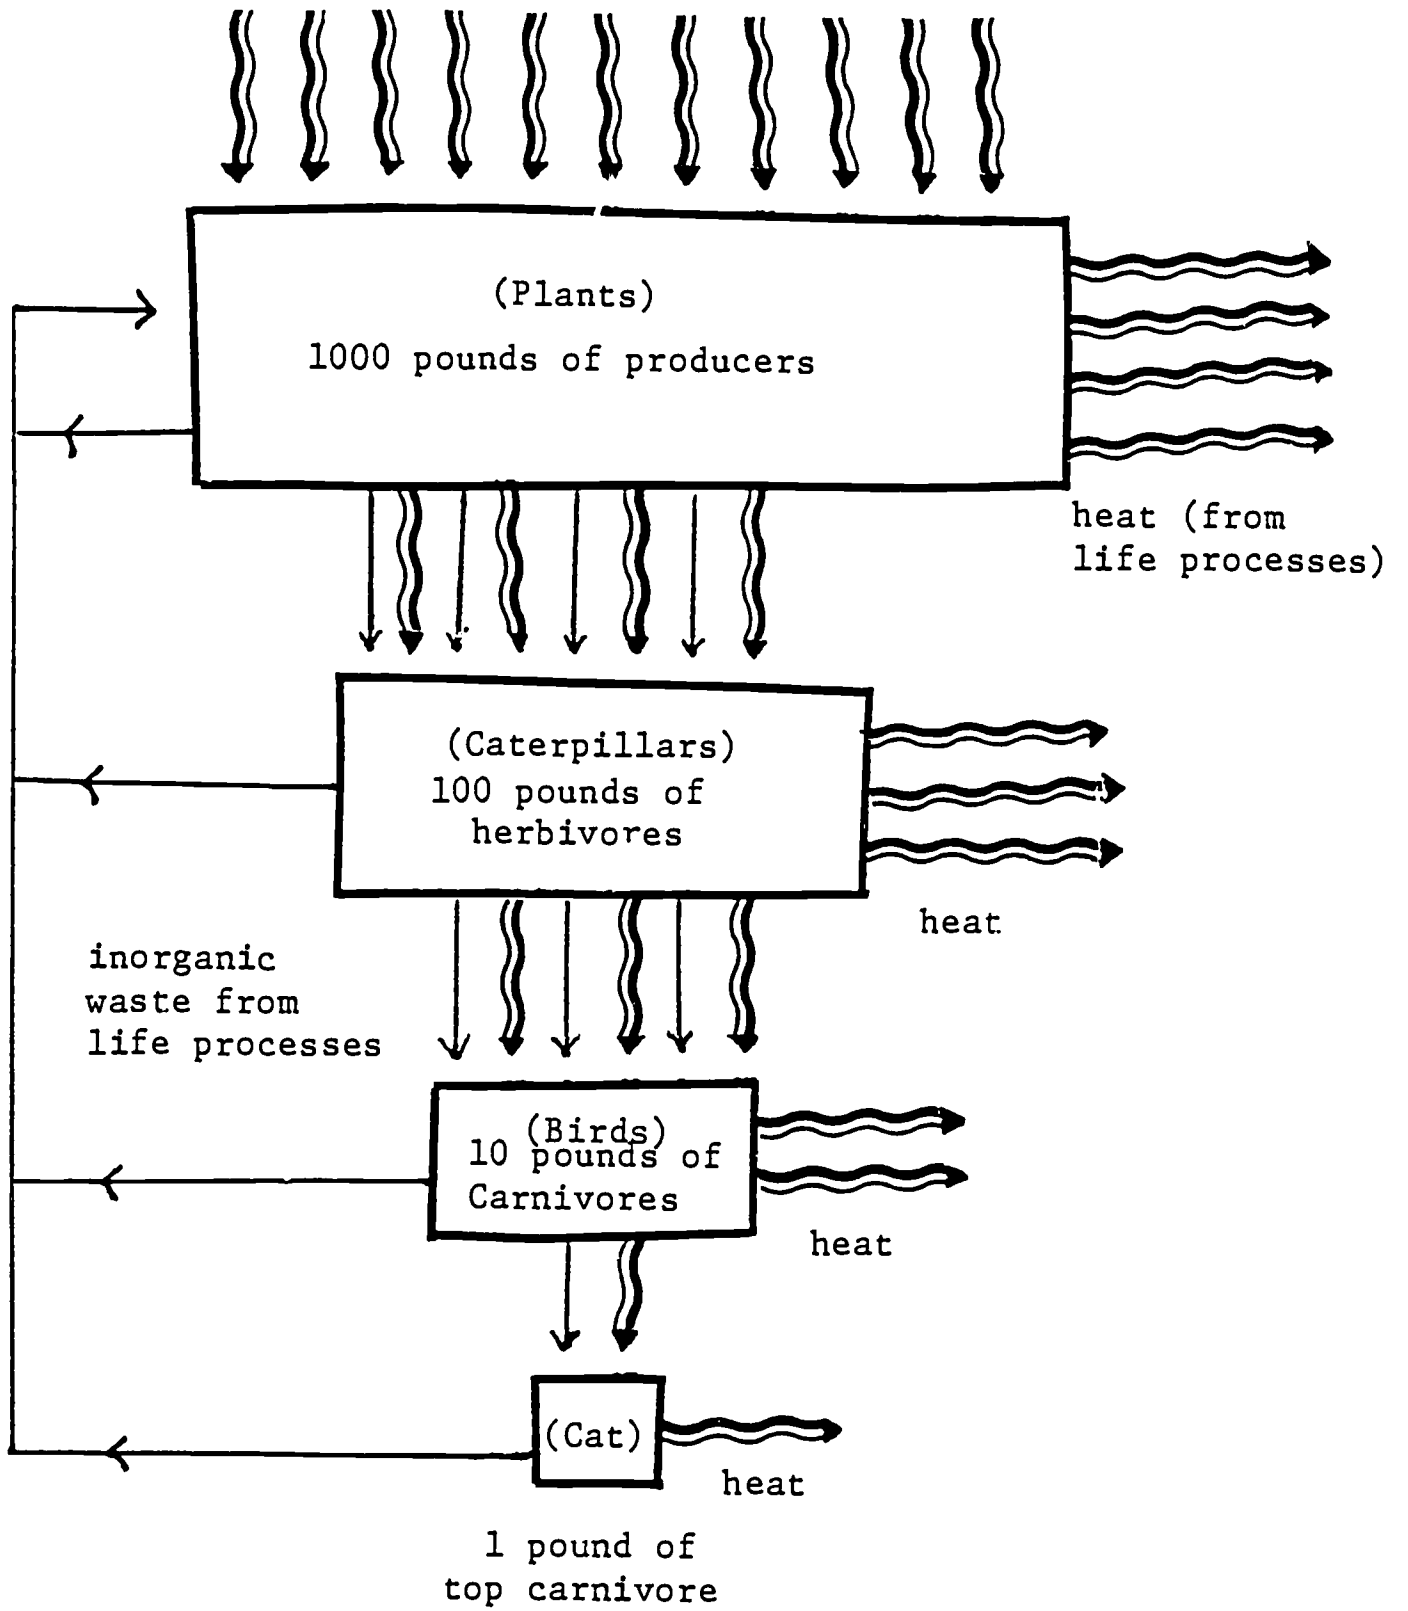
(Plants)
1000 pounds of producers

heat (from life processes)

(Caterpillars)
100 pounds of herbivores

heat

inorganic waste from life processes

(Birds)
10 pounds of Carnivores

heat

(Cat)

heat

1 pound of top carnivore